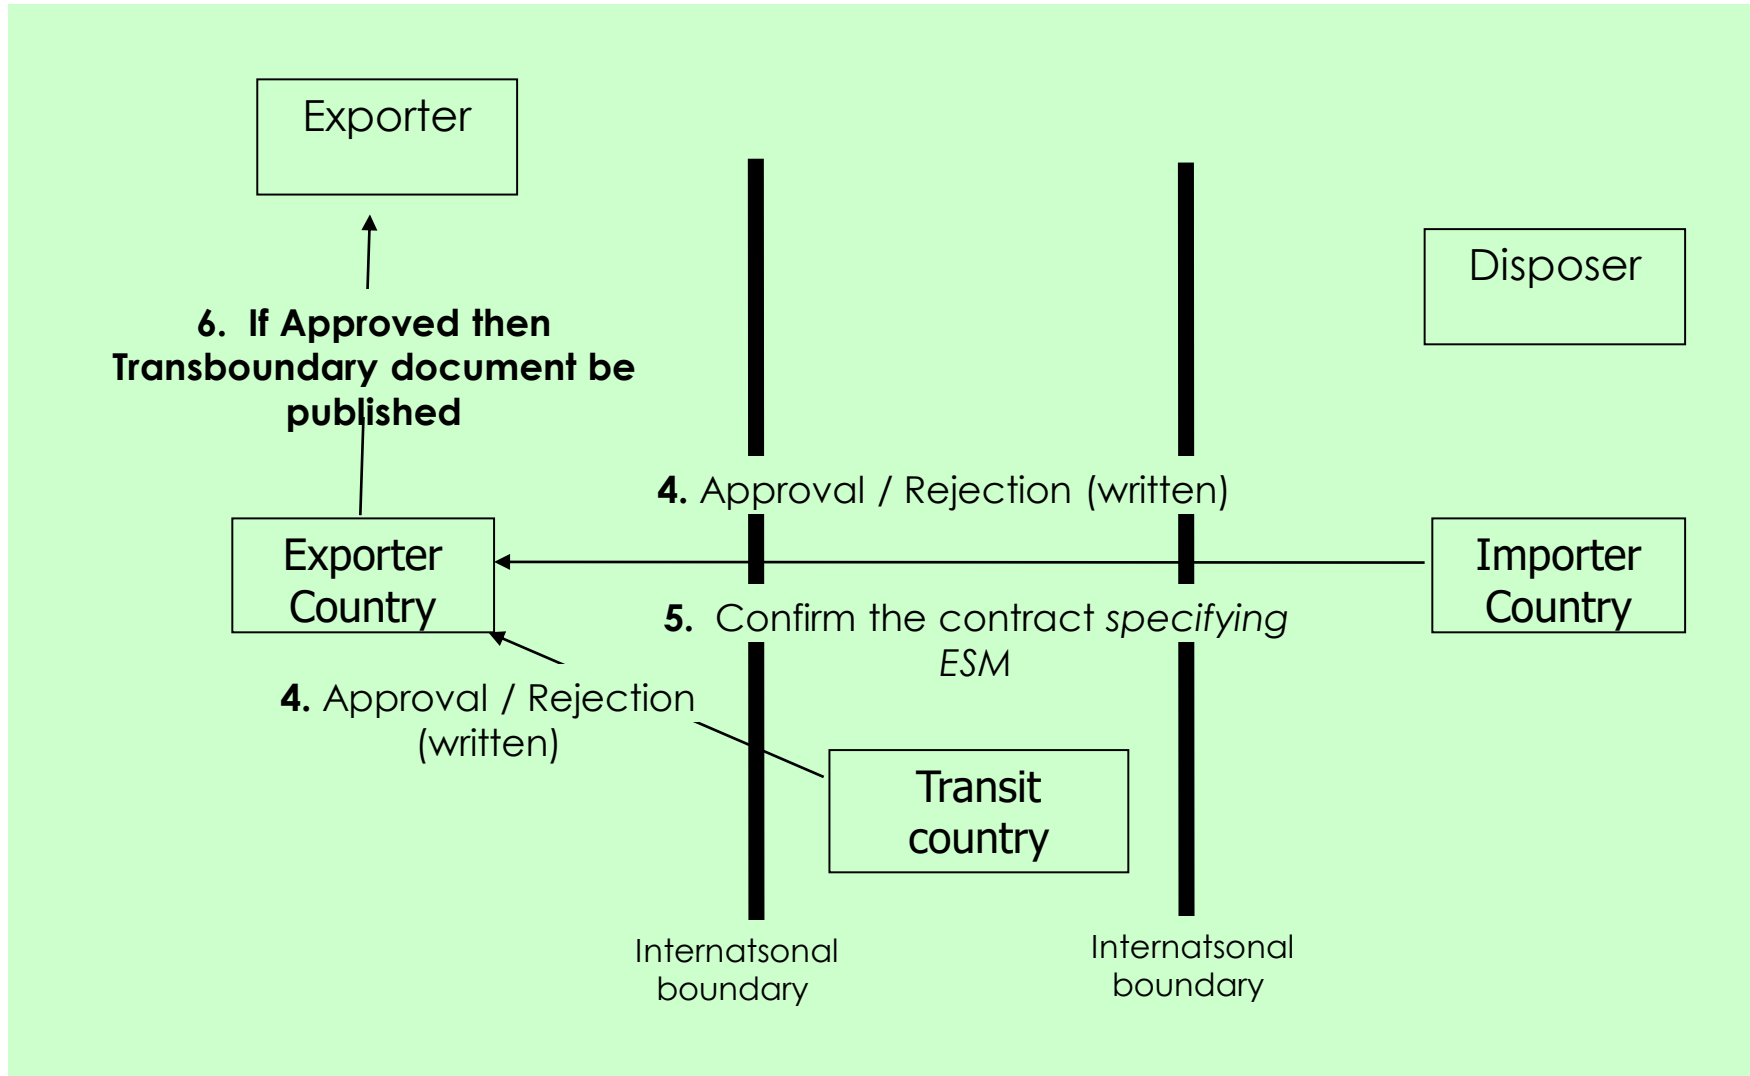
Exporter

Disposer

6. If Approved then Transboundary document be published

4. Approval / Rejection (written)

Exporter Country

Importer Country

5. Confirm the contract *specifying ESM*

4. Approval / Rejection (written)

Transit country

Internatsonal boundary

Internatsonal boundary